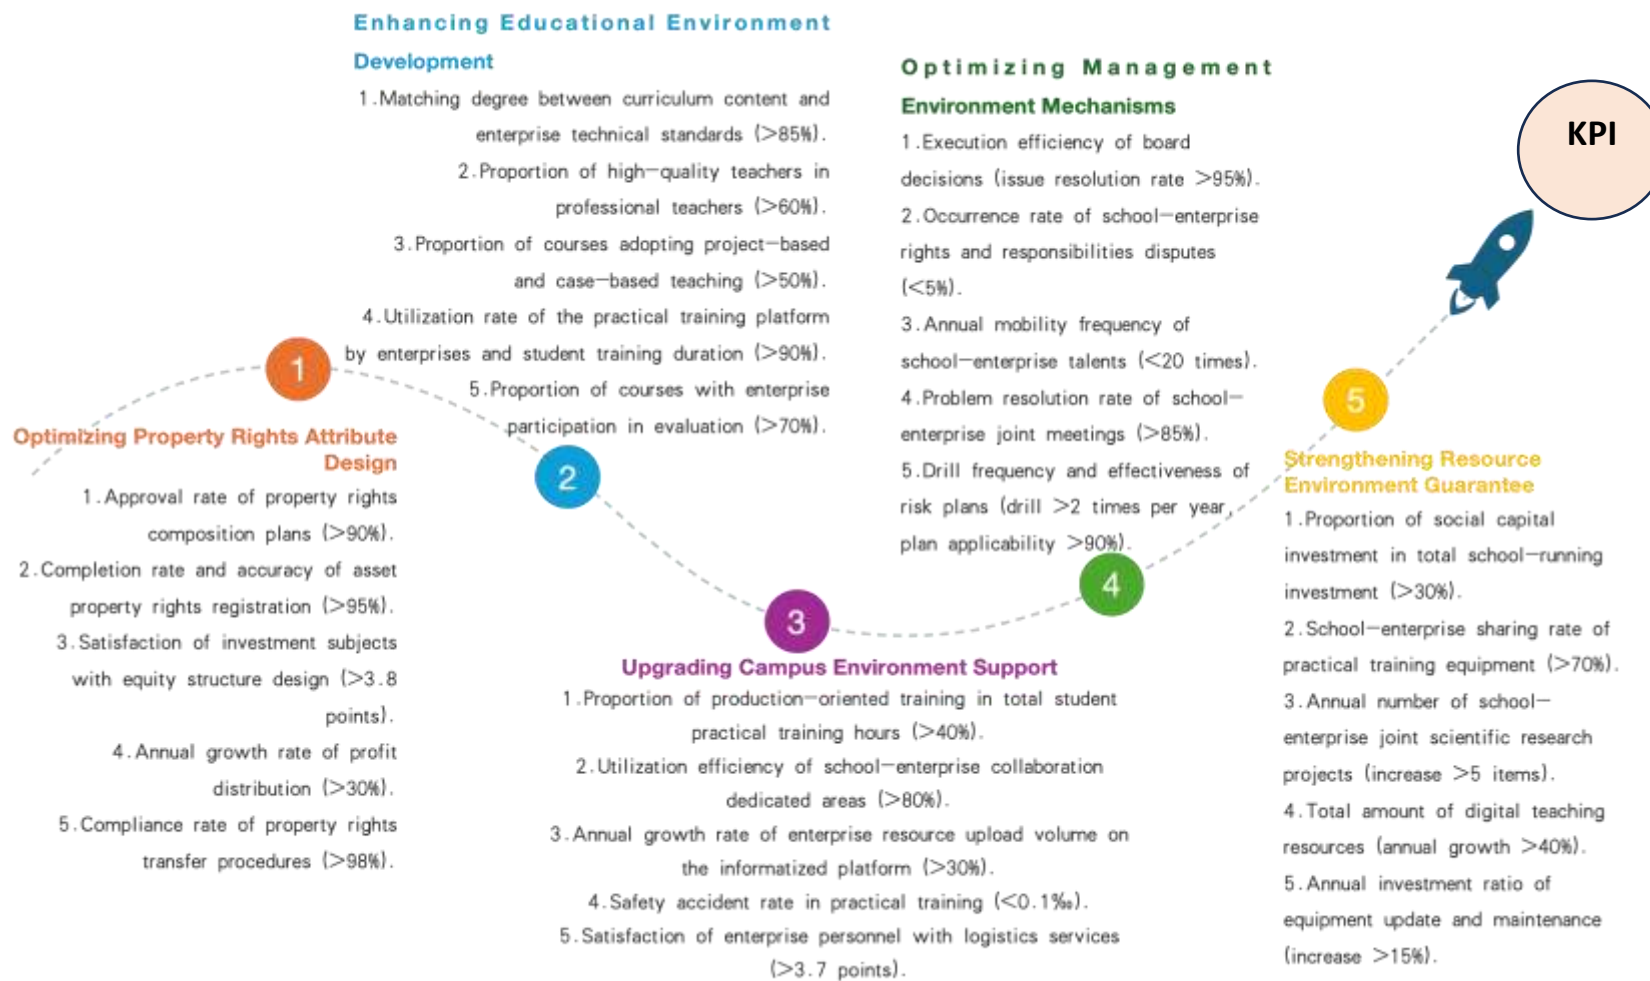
1

Optimizing Property Rights Attribute Design

1. Approval rate of property rights composition plans (>90%).

2. Completion rate and accuracy of asset property rights registration (>95%).

3. Satisfaction of investment subjects with equity structure design (>3.8 points).

4. Annual growth rate of profit distribution (>30%).

5. Compliance rate of property rights transfer procedures (>98%).

2

Enhancing Educational Environment Development

1. Matching degree between curriculum content and enterprise technical standards (>85%).

2. Proportion of high-quality teachers in professional teachers (>60%).

3. Proportion of courses adopting project-based and case-based teaching (>50%).

4. Utilization rate of the practical training platform by enterprises and student training duration (>90%).

5. Proportion of courses with enterprise participation in evaluation (>70%).

3

Upgrading Campus Environment Support

1. Proportion of production-oriented training in total student practical training hours (>40%).

2. Utilization efficiency of school-enterprise collaboration dedicated areas (>80%).

3. Annual growth rate of enterprise resource upload volume on the informatized platform (>30%).

4. Safety accident rate in practical training (<0.1‰).

5. Satisfaction of enterprise personnel with logistics services (>3.7 points).

4

Optimizing Management Environment Mechanisms

1. Execution efficiency of board decisions (issue resolution rate >95%).

2. Occurrence rate of school-enterprise rights and responsibilities disputes (<5%).

3. Annual mobility frequency of school-enterprise talents (<20 times).

4. Problem resolution rate of school-enterprise joint meetings (>85%).

5. Drill frequency and effectiveness of risk plans (drill >2 times per year, plan applicability >90%).

5

Strengthening Resource Environment Guarantee

1. Proportion of social capital investment in total school-running investment (>30%).

2. School-enterprise sharing rate of practical training equipment (>70%).

3. Annual number of school-enterprise joint scientific research projects (increase >5 items).

4. Total amount of digital teaching resources (annual growth >40%).

5. Annual investment ratio of equipment update and maintenance (increase >15%).

KPI